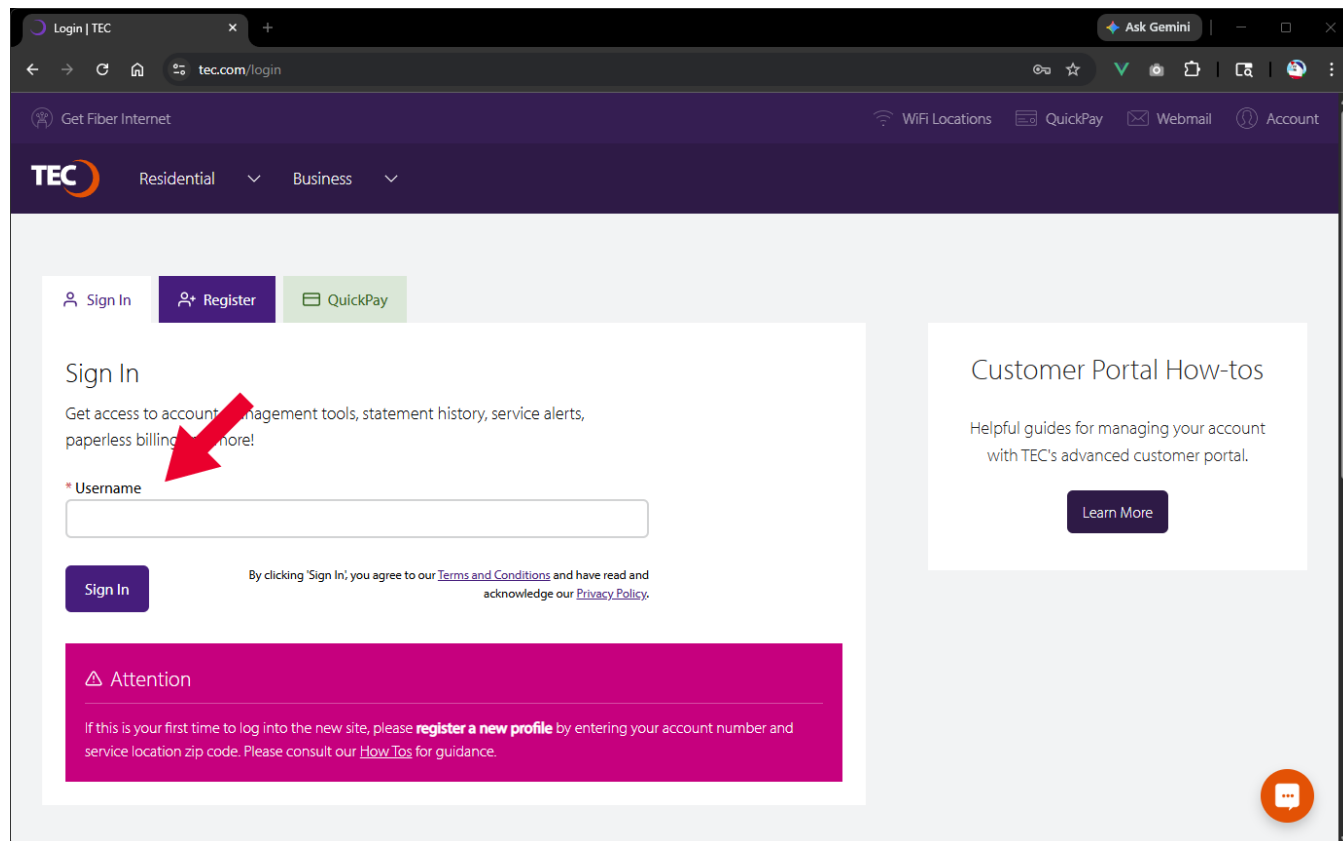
Login | TEC
Ask Gemini
tec.com/login

Get Fiber Internet
WiFi Locations QuickPay Webmail Account

TEC
Residential Business

Sign In Register QuickPay

Sign In
Get access to account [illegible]nagement tools, statement history, service alerts, paperless billing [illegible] more!

* Username

Sign In

By clicking 'Sign In', you agree to our Terms and Conditions and have read and acknowledge our Privacy Policy.

Attention
If this is your first time to log into the new site, please **register a new profile** by entering your account number and service location zip code. Please consult our How Tos for guidance.

Customer Portal How-tos
Helpful guides for managing your account with TEC's advanced customer portal.
Learn More